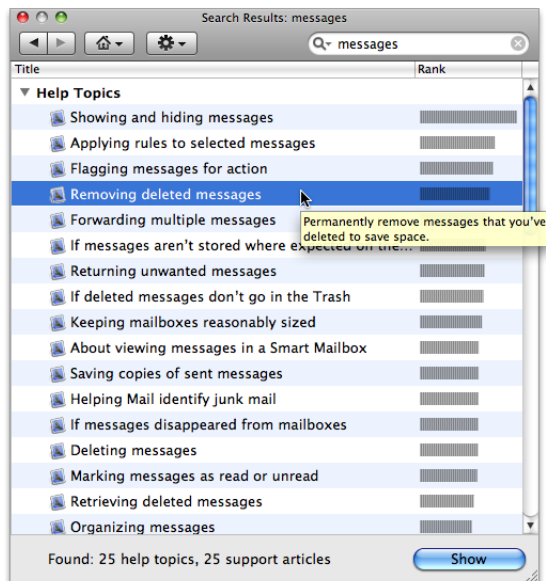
Search Results: messages

messages

Title | Rank

Help Topics

Showing and hiding messages

Applying rules to selected messages

Flagging messages for action

Removing deleted messages

Forwarding multiple messages

Permanently remove messages that you've deleted to save space.

If messages aren't stored where expected on the...

Returning unwanted messages

If deleted messages don't go in the Trash

Keeping mailboxes reasonably sized

About viewing messages in a Smart Mailbox

Saving copies of sent messages

Helping Mail identify junk mail

If messages disappeared from mailboxes

Deleting messages

Marking messages as read or unread

Retrieving deleted messages

Organizing messages

Found: 25 help topics, 25 support articles

Show